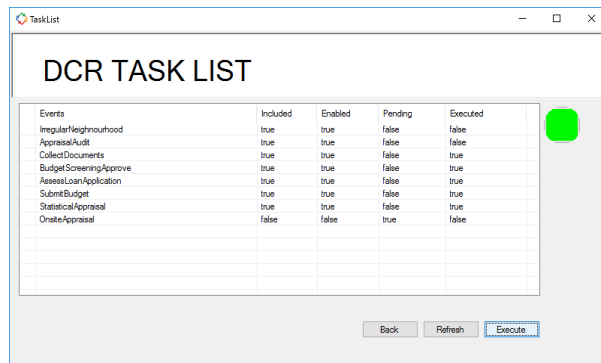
TaskList

DCR TASK LIST

| Events | Included | Enabled | Pending | Executed |
|---|---|---|---|---|
| IrregularNeighnourhood | true | true | false | false |
| AppraisalAudit | true | true | false | false |
| CollectDocuments | true | true | false | true |
| BudgetScreeningApprove | true | true | false | true |
| AssessLoanApplication | true | true | false | true |
| SubmitBudget | true | true | false | true |
| StatisticalAppraisal | true | true | false | true |
| OnsiteAppraisal | false | false | true | false |

Back Refresh Execute